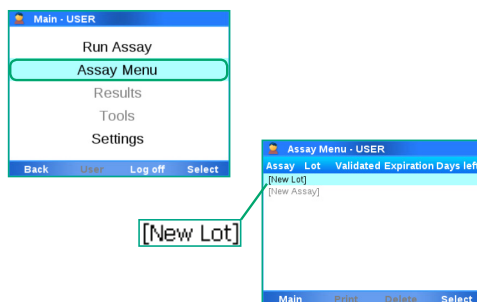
Main - USER

Run Assay
Assay Menu
Results
Tools
Settings

Back User Log off Select

Assay Menu - USER

| Assay | Lot | Validated | Expiration | Days left |
|---|---|---|---|---|
| [New Lot] | | | | |
| [New Assay] | | | | |

Main Print Delete Select

[New Lot]